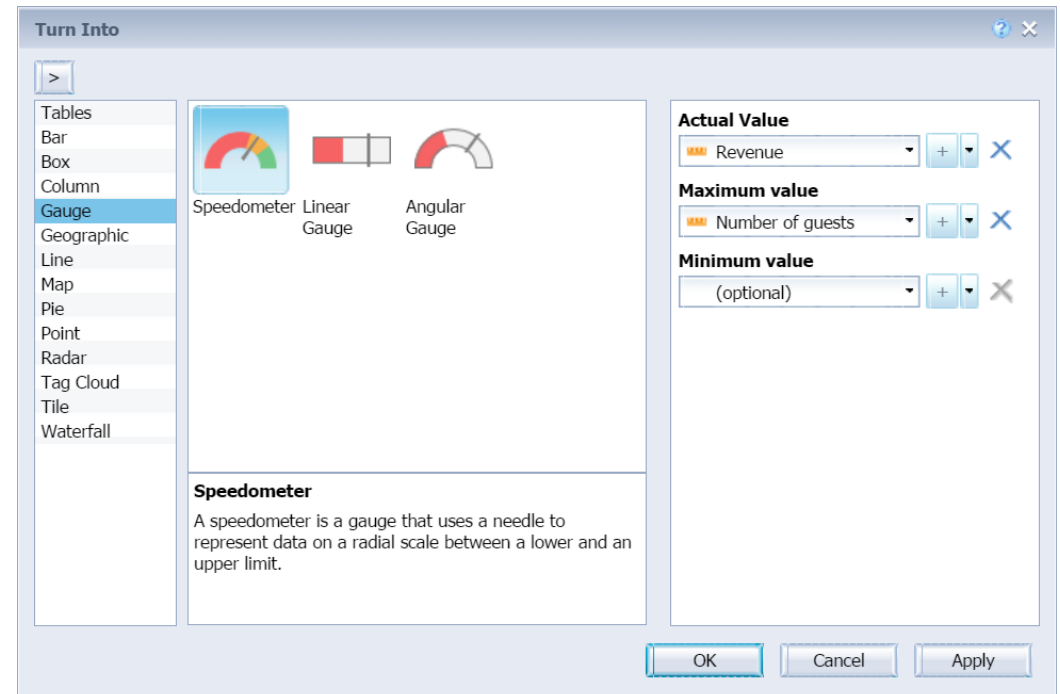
Turn Into

>

Tables
Bar
Box
Column
Gauge
Geographic
Line
Map
Pie
Point
Radar
Tag Cloud
Tile
Waterfall

Speedometer
Linear Gauge
Angular Gauge

Speedometer
A speedometer is a gauge that uses a needle to represent data on a radial scale between a lower and an upper limit.

Actual Value
Revenue
Maximum value
Number of guests
Minimum value
(optional)

OK
Cancel
Apply